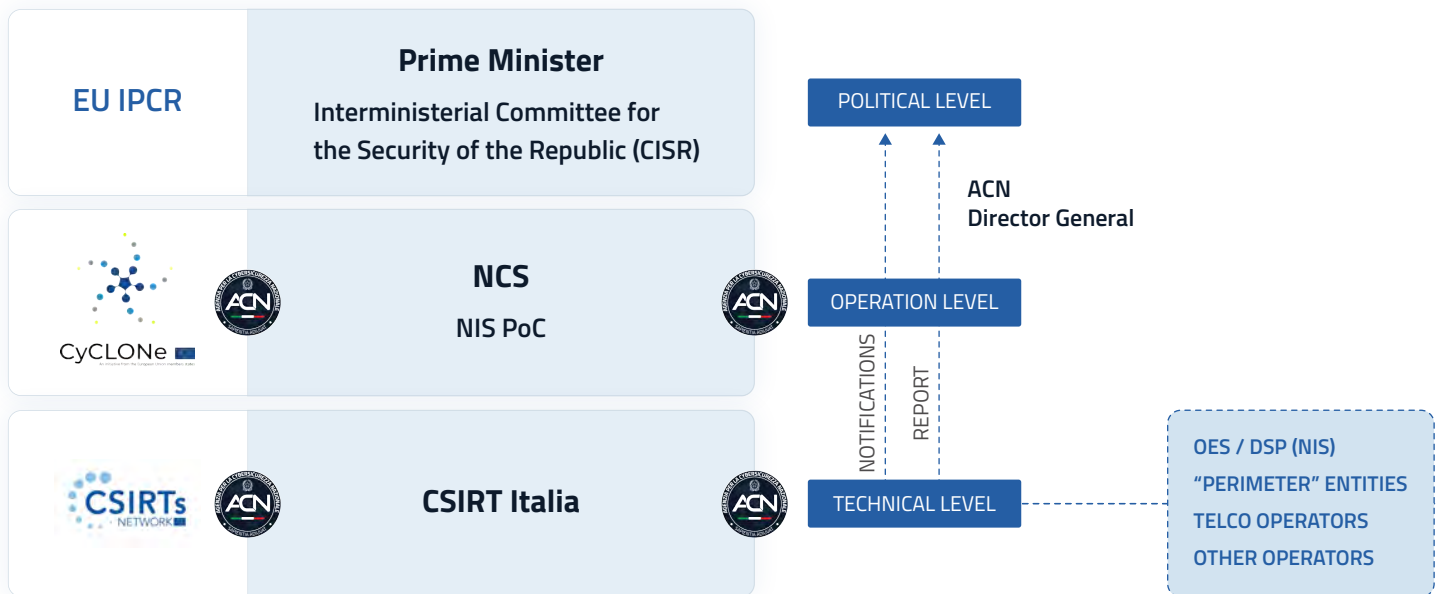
EU IPCR

Prime Minister

Interministerial Committee for the Security of the Republic (CISR)

POLITICAL LEVEL

ACN
Director General

CyCLONe

ACN

NCS

NIS PoC

ACN

OPERATION LEVEL

NOTIFICATIONS

REPORT

CSIRTs NETWORK

ACN

CSIRT Italia

ACN

TECHNICAL LEVEL

OES / DSP (NIS)
"PERIMETER" ENTITIES
TELCO OPERATORS
OTHER OPERATORS